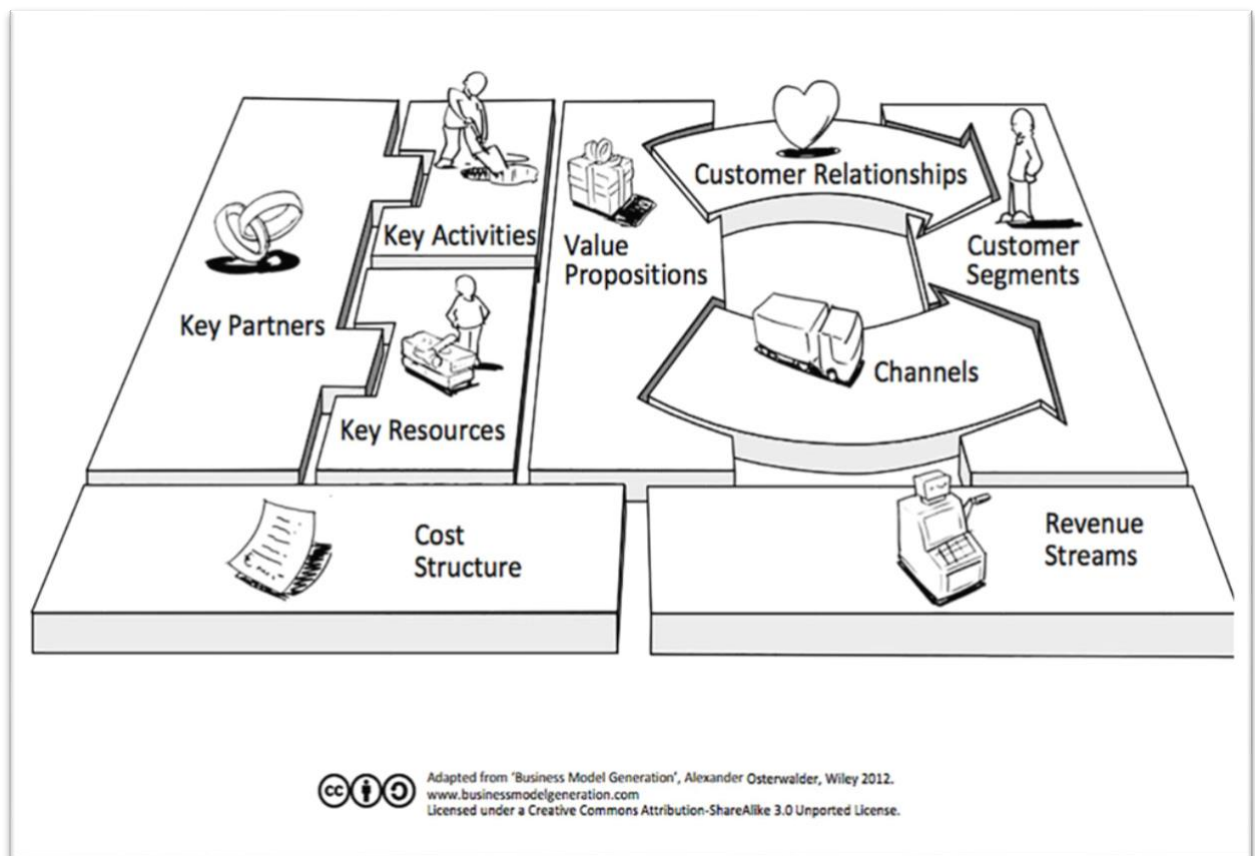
Key Activities

Value Propositions

Customer Relationships

Customer Segments

Key Partners

Channels

Key Resources

Cost Structure

Revenue Streams

Adapted from 'Business Model Generation', Alexander Osterwalder, Wiley 2012.
www.businessmodelgeneration.com
Licensed under a Creative Commons Attribution-ShareAlike 3.0 Unported License.